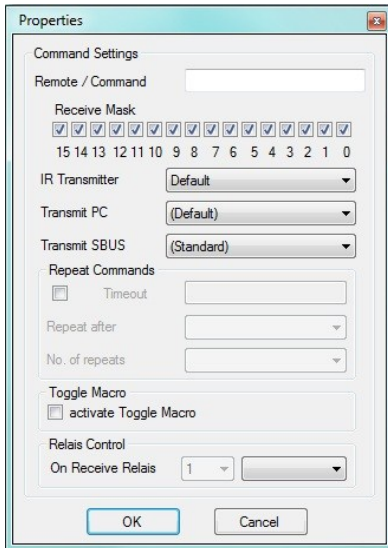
Properties

Command Settings

Remote / Command

Receive Mask

15 14 13 12 11 10 9 8 7 6 5 4 3 2 1 0

IR Transmitter Default

Transmit PC (Default)

Transmit SBUS (Standard)

Repeat Commands

Timeout

Repeat after

No. of repeats

Toggle Macro

activate Toggle Macro

Relais Control

On Receive Relais 1

OK Cancel